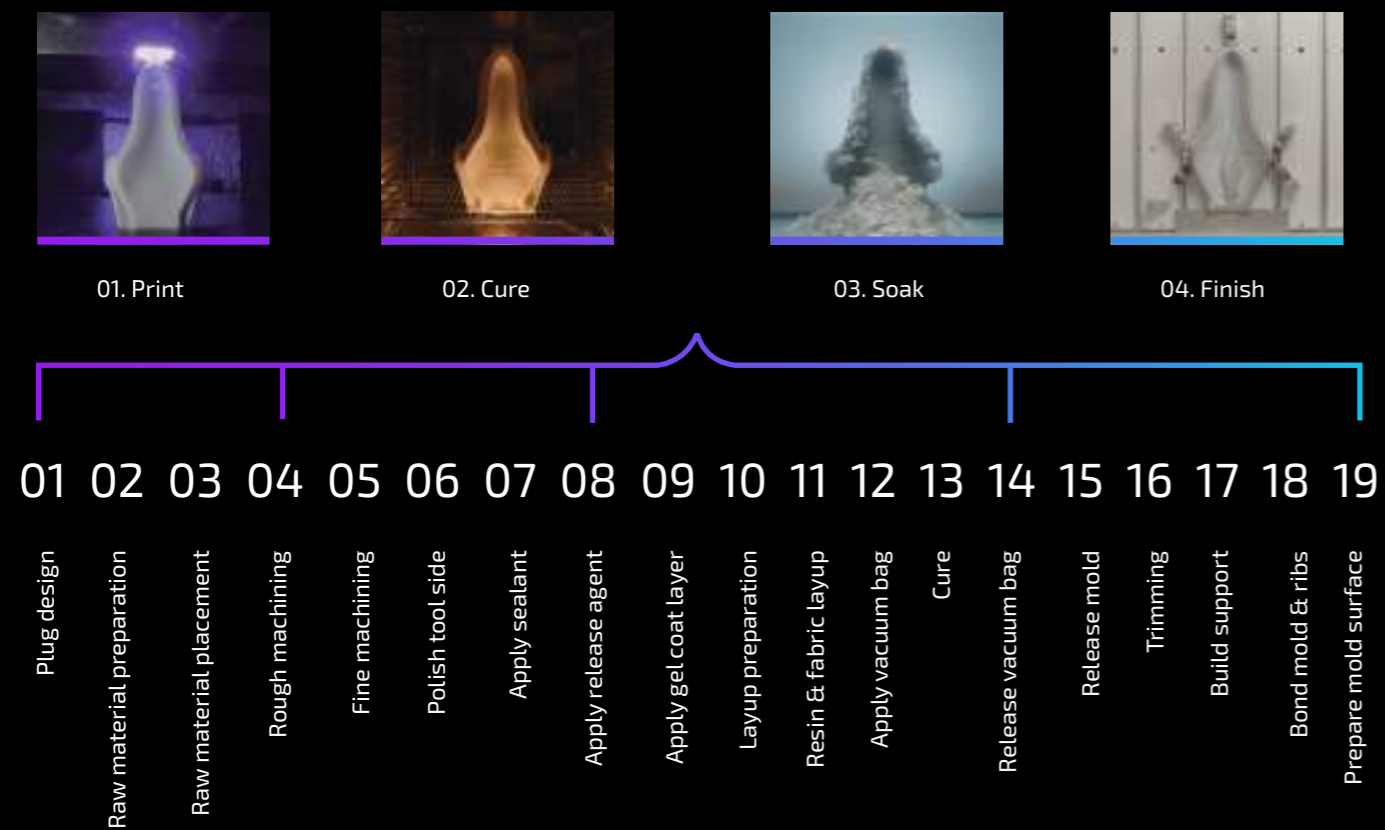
01. Print

02. Cure

03. Soak

04. Finish

01 02 03 04 05 06 07 08 09 10 11 12 13 14 15 16 17 18 19

Plug design
Raw material preparation
Raw material placement
Rough machining
Fine machining
Polish tool side
Apply sealant
Apply release agent
Apply gel coat layer
Layup preparation
Resin & fabric layup
Apply vacuum bag
Cure
Release vacuum bag
Release mold
Trimming
Build support
Bond mold & ribs
Prepare mold surface